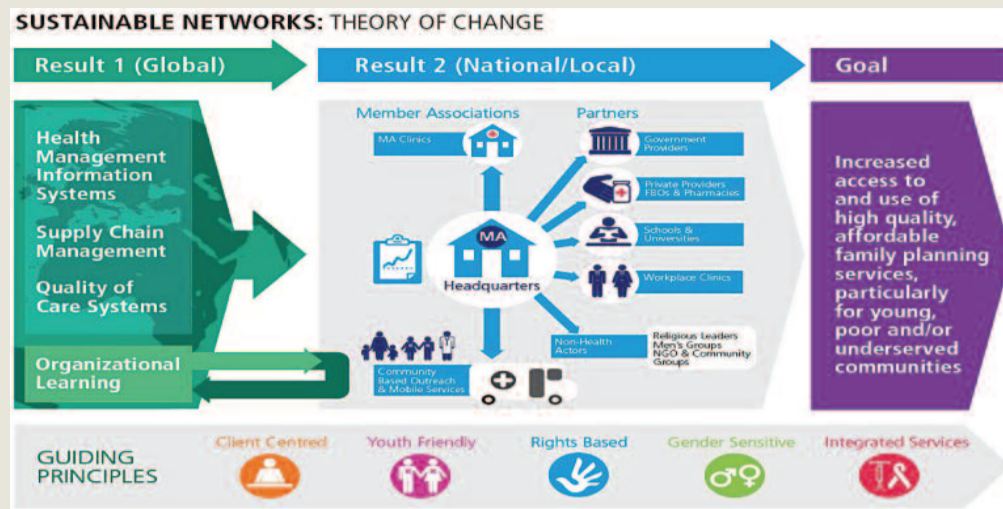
SUSTAINABLE NETWORKS: THEORY OF CHANGE

Result 1 (Global)

Result 2 (National/Local)

Goal

Health Management Information Systems

Supply Chain Management

Quality of Care Systems

Organizational Learning

Member Associations

MA Clinics

Partners

Government Providers

Private Providers FBOs & Pharmacies

Schools & Universities

Workplace Clinics

MA

Headquarters

Non-Health Actors

Religious Leaders Men's Groups NGO & Community Groups

Community Based Outreach & Mobile Services

Increased access to and use of high quality, affordable family planning services, particularly for young, poor and/or underserved communities

GUIDING PRINCIPLES

Client Centred

Youth Friendly

Rights Based

Gender Sensitive

Integrated Services